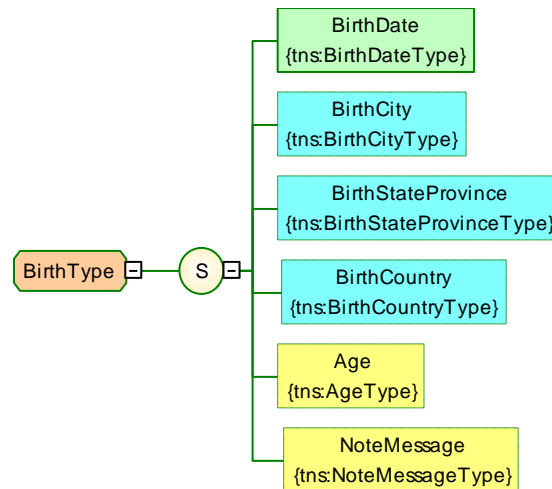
BirthType

S

BirthDate
{tns:BirthDateType}

BirthCity
{tns:BirthCityType}

BirthStateProvince
{tns:BirthStateProvinceType}

BirthCountry
{tns:BirthCountryType}

Age
{tns:AgeType}

NoteMessage
{tns:NoteMessageType}